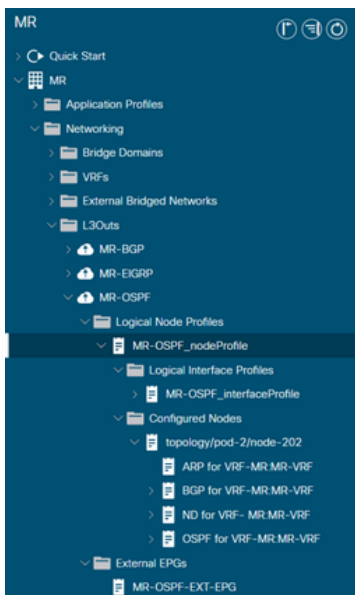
MR

Quick Start

MR

Application Profiles

Networking

Bridge Domains

VRFs

External Bridged Networks

L3Outs

MR-BGP

MR-EIGRP

MR-OSPF

Logical Node Profiles

MR-OSPF_nodeProfile

Logical Interface Profiles

MR-OSPF_interfaceProfile

Configured Nodes

topology/pod-2/node-202

ARP for VRF-MR:MR-VRF

BGP for VRF-MR:MR-VRF

ND for VRF- MR:MR-VRF

OSPF for VRF-MR:MR-VRF

External EPGs

MR-OSPF-EXT-EPG